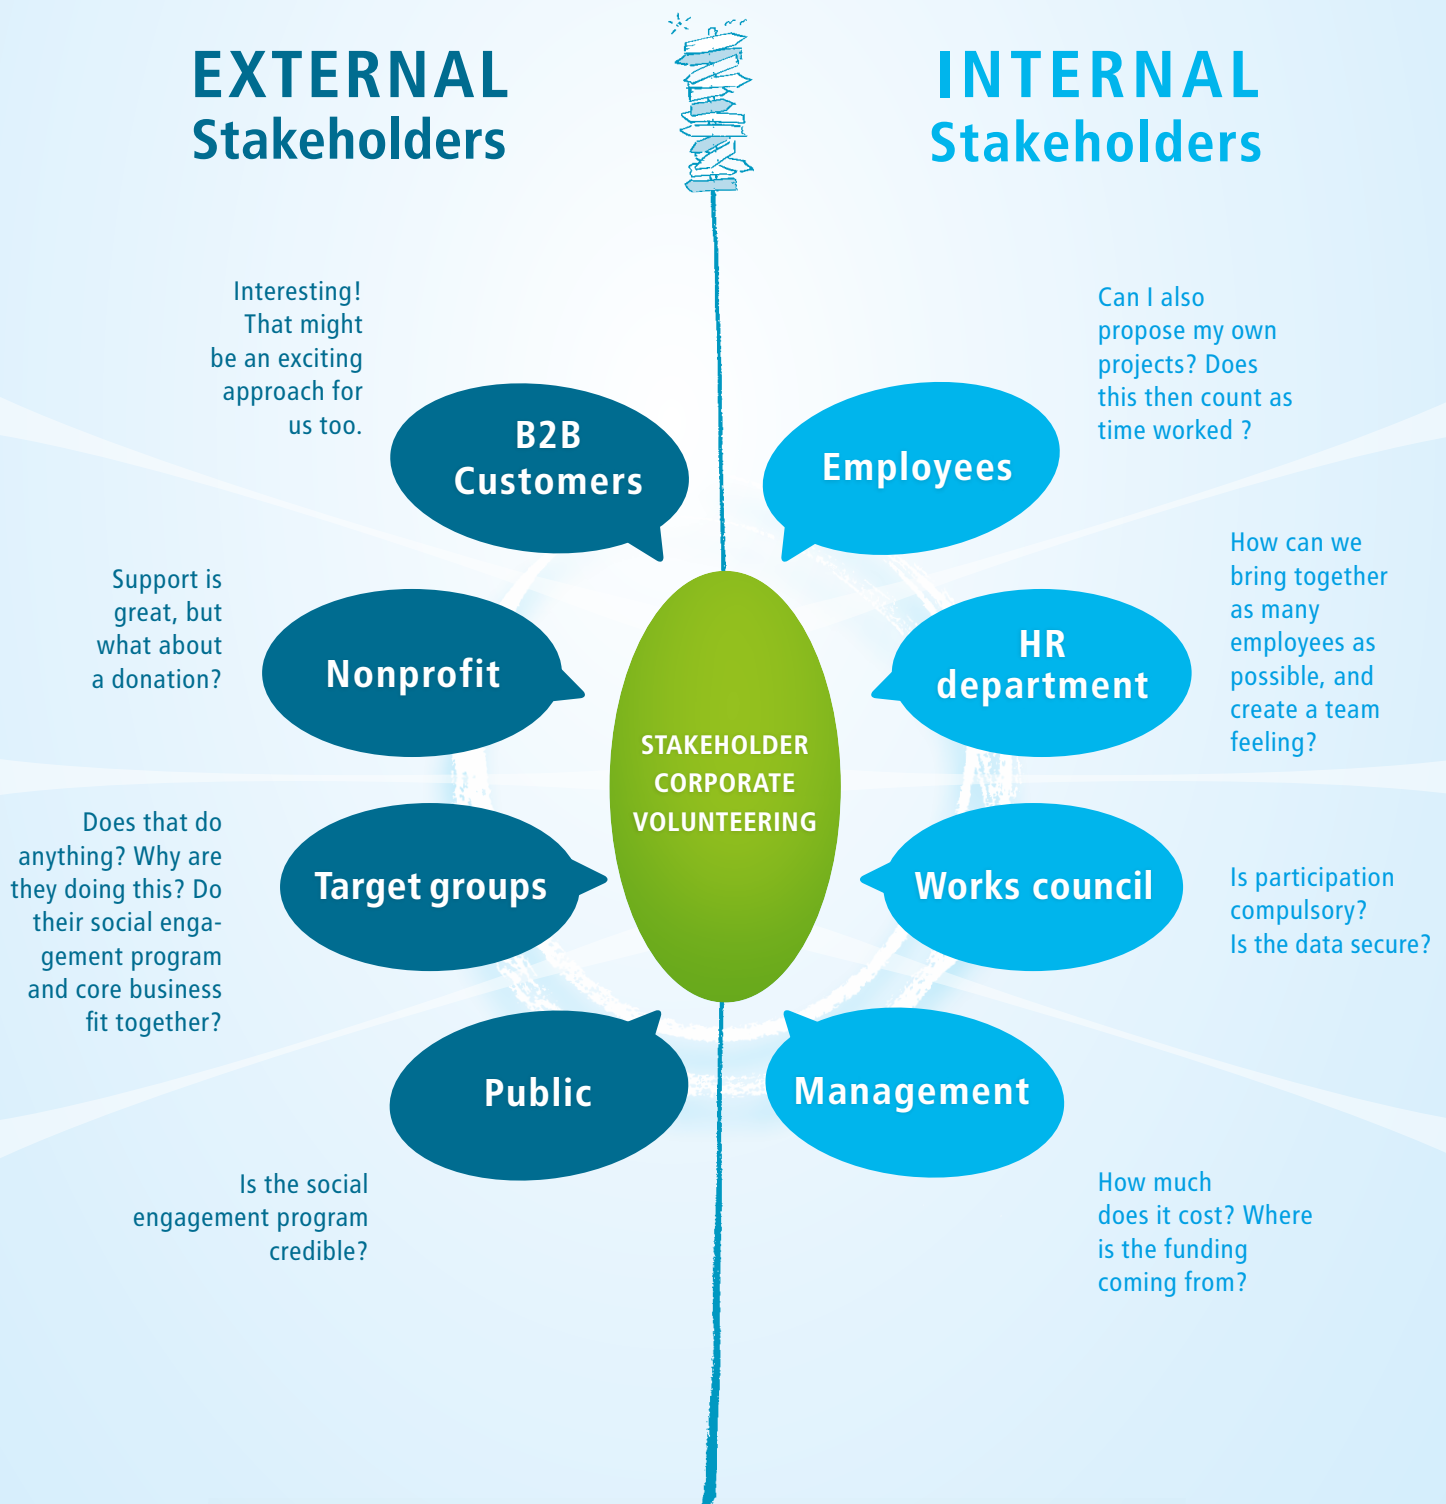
EXTERNAL Stakeholders

INTERNAL Stakeholders

Interesting! That might be an exciting approach for us too.

B2B Customers

Can I also propose my own projects? Does this then count as time worked ?

Employees

Support is great, but what about a donation?

Nonprofit

How can we bring together as many employees as possible, and create a team feeling?

HR department

STAKEHOLDER CORPORATE VOLUNTEERING

Does that do anything? Why are they doing this? Do their social engagement program and core business fit together?

Target groups

Works council

Is participation compulsory? Is the data secure?

Public

Management

Is the social engagement program credible?

How much does it cost? Where is the funding coming from?